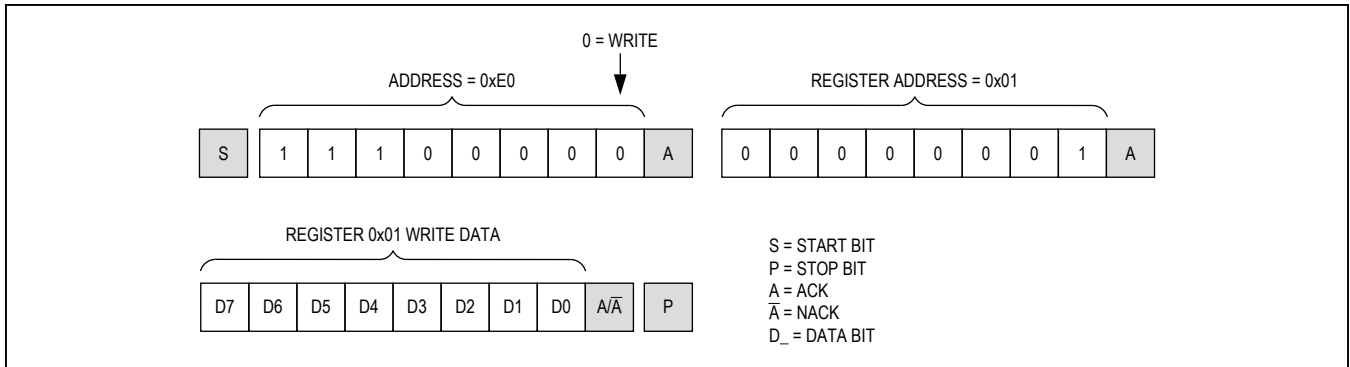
0 = WRITE

ADDRESS = 0xE0

REGISTER ADDRESS = 0x01

S 1 1 1 0 0 0 0 0 A

0 0 0 0 0 0 0 1 A

REGISTER 0x01 WRITE DATA

D7 D6 D5 D4 D3 D2 D1 D0 A/$\overline{A}$ P

S = START BIT
P = STOP BIT
A = ACK
$\overline{A}$ = NACK
D_ = DATA BIT